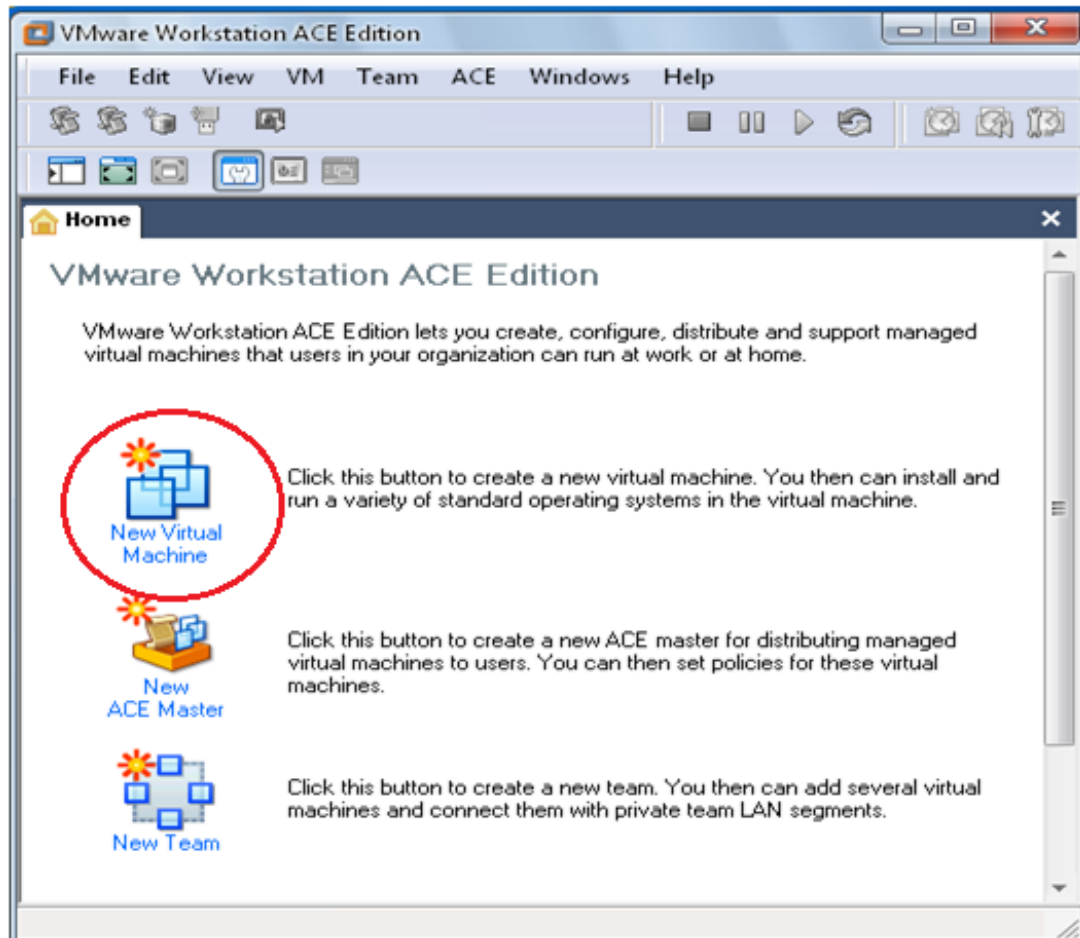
VMware Workstation ACE Edition

File Edit View VM Team ACE Windows Help

Home

VMware Workstation ACE Edition

VMware Workstation ACE Edition lets you create, configure, distribute and support managed virtual machines that users in your organization can run at work or at home.

New Virtual Machine

Click this button to create a new virtual machine. You then can install and run a variety of standard operating systems in the virtual machine.

New ACE Master

Click this button to create a new ACE master for distributing managed virtual machines to users. You can then set policies for these virtual machines.

New Team

Click this button to create a new team. You then can add several virtual machines and connect them with private team LAN segments.